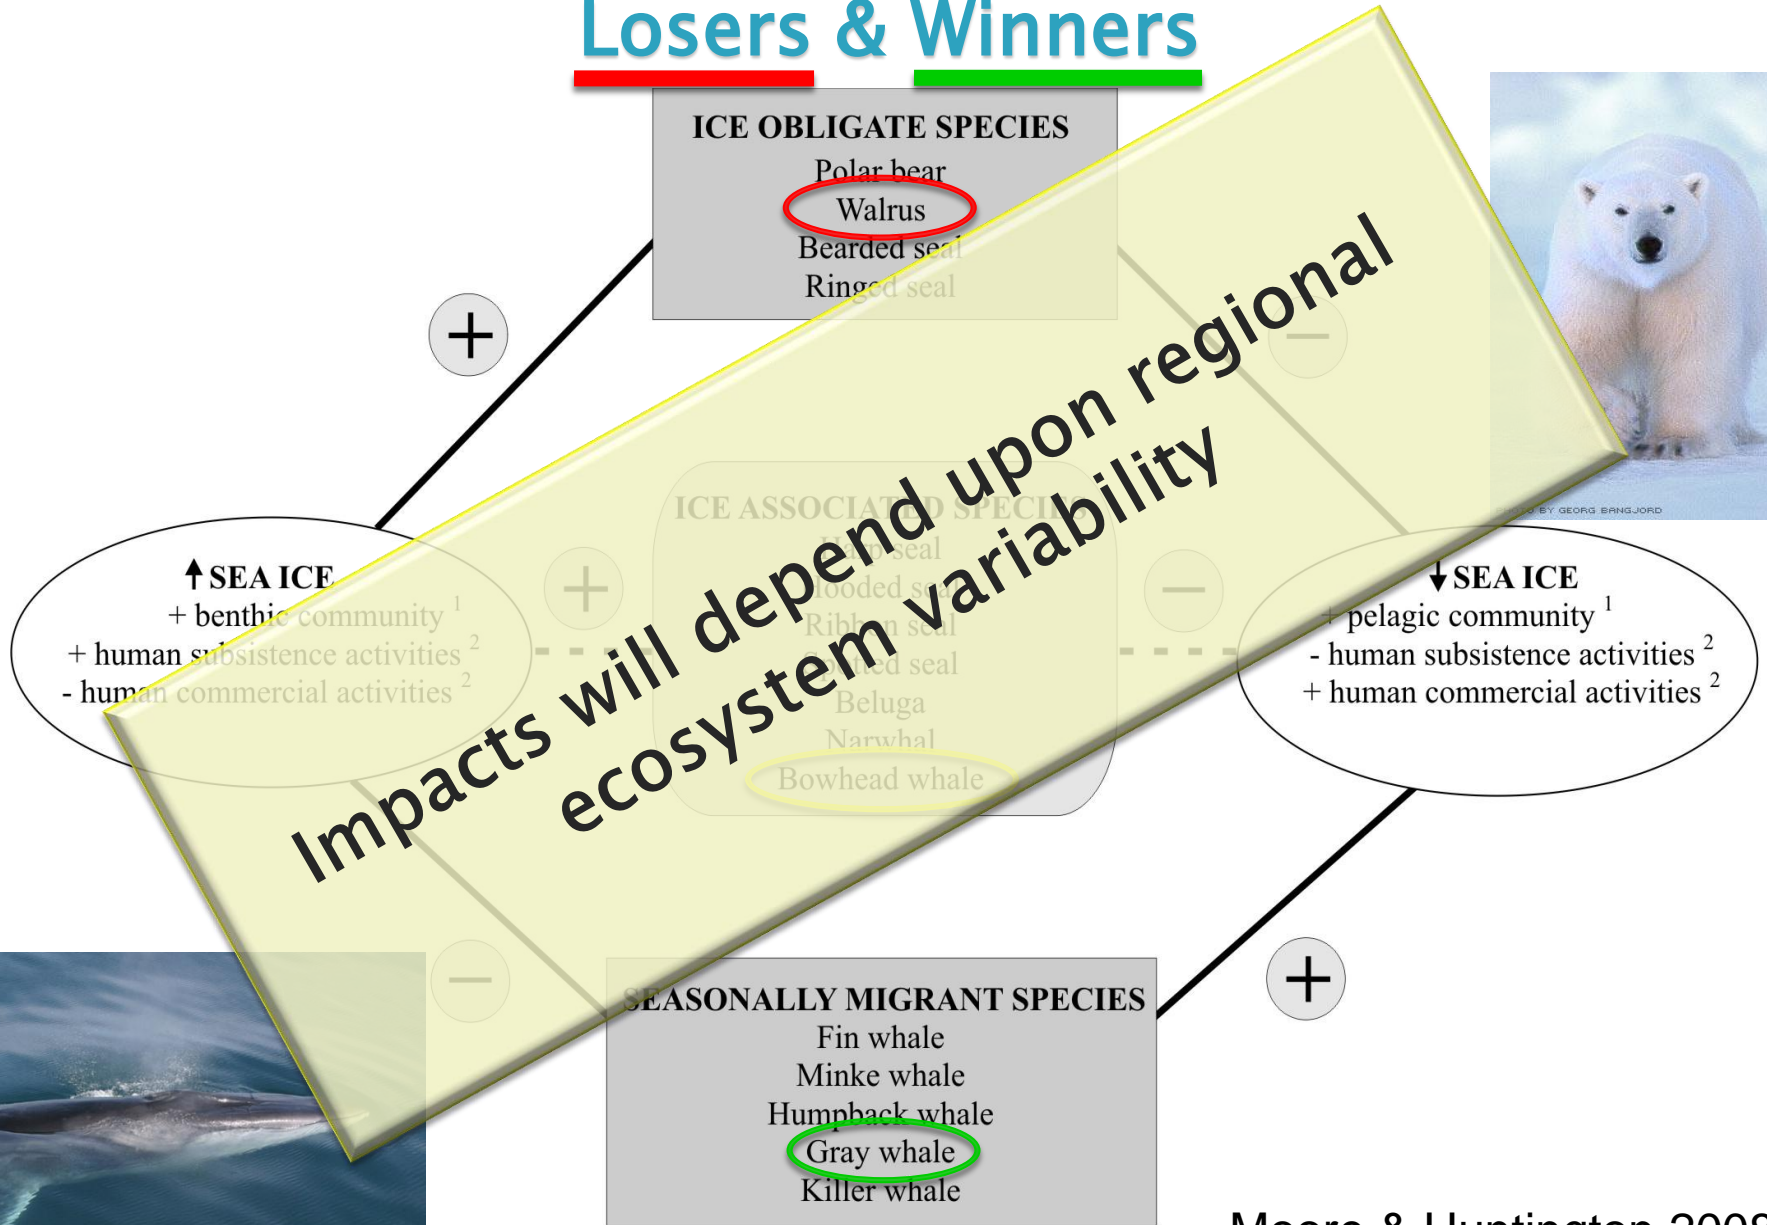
Losers & Winners

ICE OBLIGATE SPECIES
Polar bear
Walrus
Bearded seal
Ringed seal

+

−

ICE ASSOCIATED SPECIES
Harp seal
Hooded seal
Ribbon seal
Spotted seal
Beluga
Narwhal
Bowhead whale

↑SEA ICE
+ benthic community $^1$
+ human subsistence activities $^2$
- human commercial activities $^2$

+

−

↓SEA ICE
+ pelagic community $^1$
- human subsistence activities $^2$
+ human commercial activities $^2$

PHOTO BY GEORG BANGJORD

Impacts will depend upon regional ecosystem variability

−

+

SEASONALLY MIGRANT SPECIES
Fin whale
Minke whale
Humpback whale
Gray whale
Killer whale

Moore & Huntington 200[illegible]